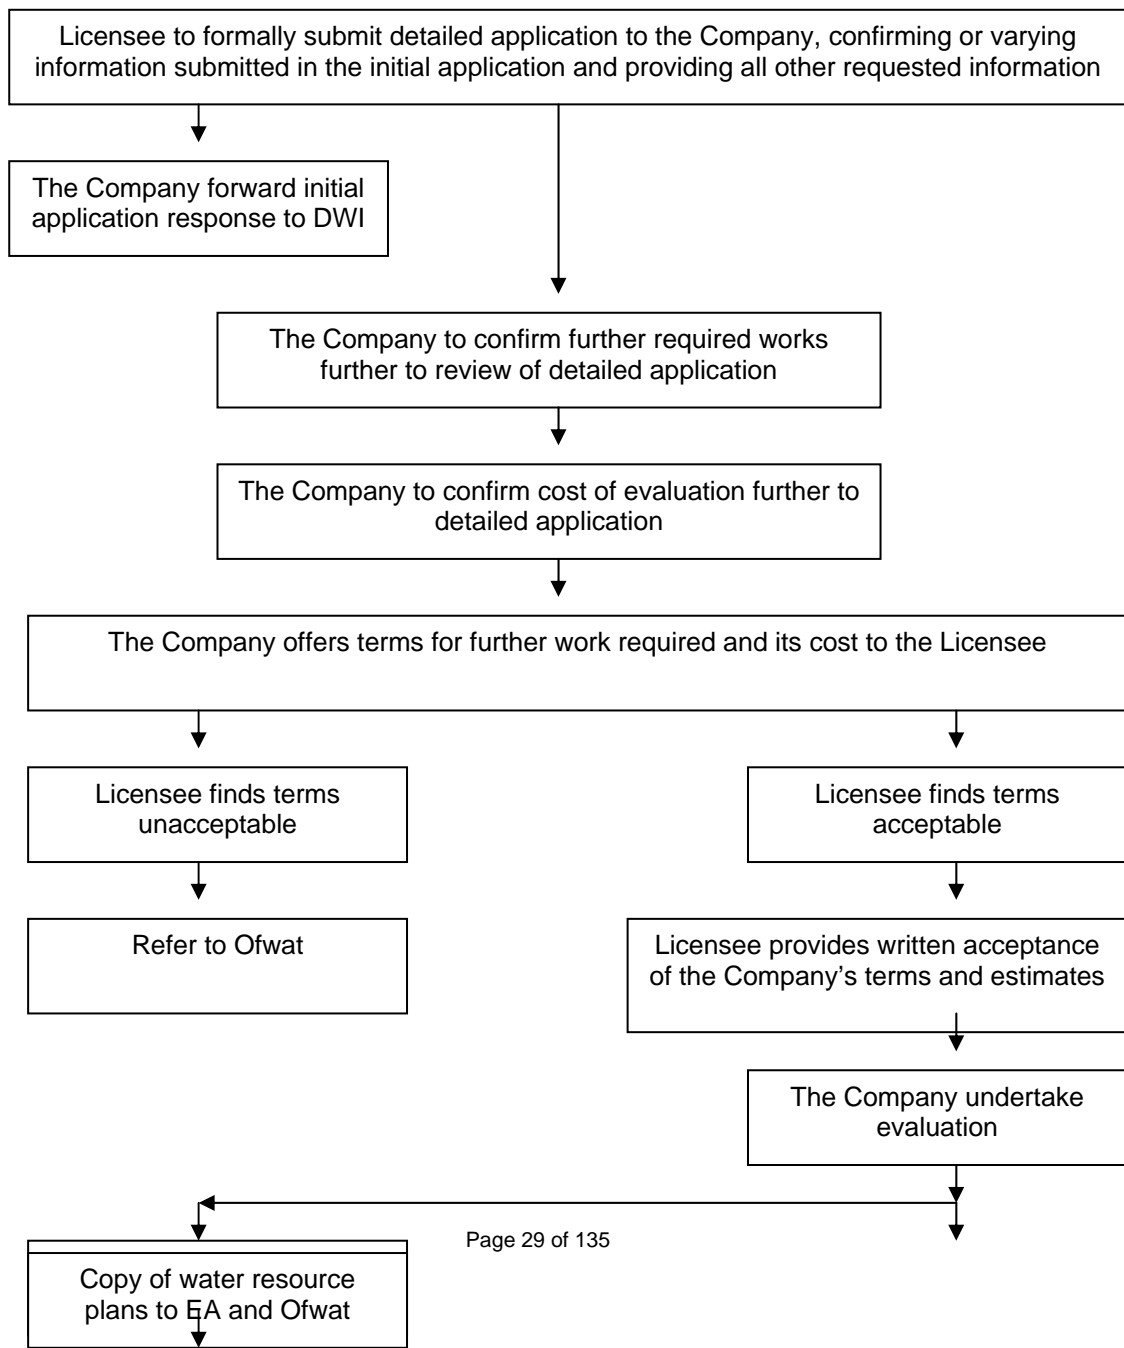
Licensee to formally submit detailed application to the Company, confirming or varying information submitted in the initial application and providing all other requested information

The Company forward initial application response to DWI

The Company to confirm further required works further to review of detailed application

The Company to confirm cost of evaluation further to detailed application

The Company offers terms for further work required and its cost to the Licensee

Licensee finds terms unacceptable

Refer to Ofwat

Licensee finds terms acceptable

Licensee provides written acceptance of the Company's terms and estimates

The Company undertake evaluation

Page 29 of 135

Copy of water resource plans to EA and Ofwat